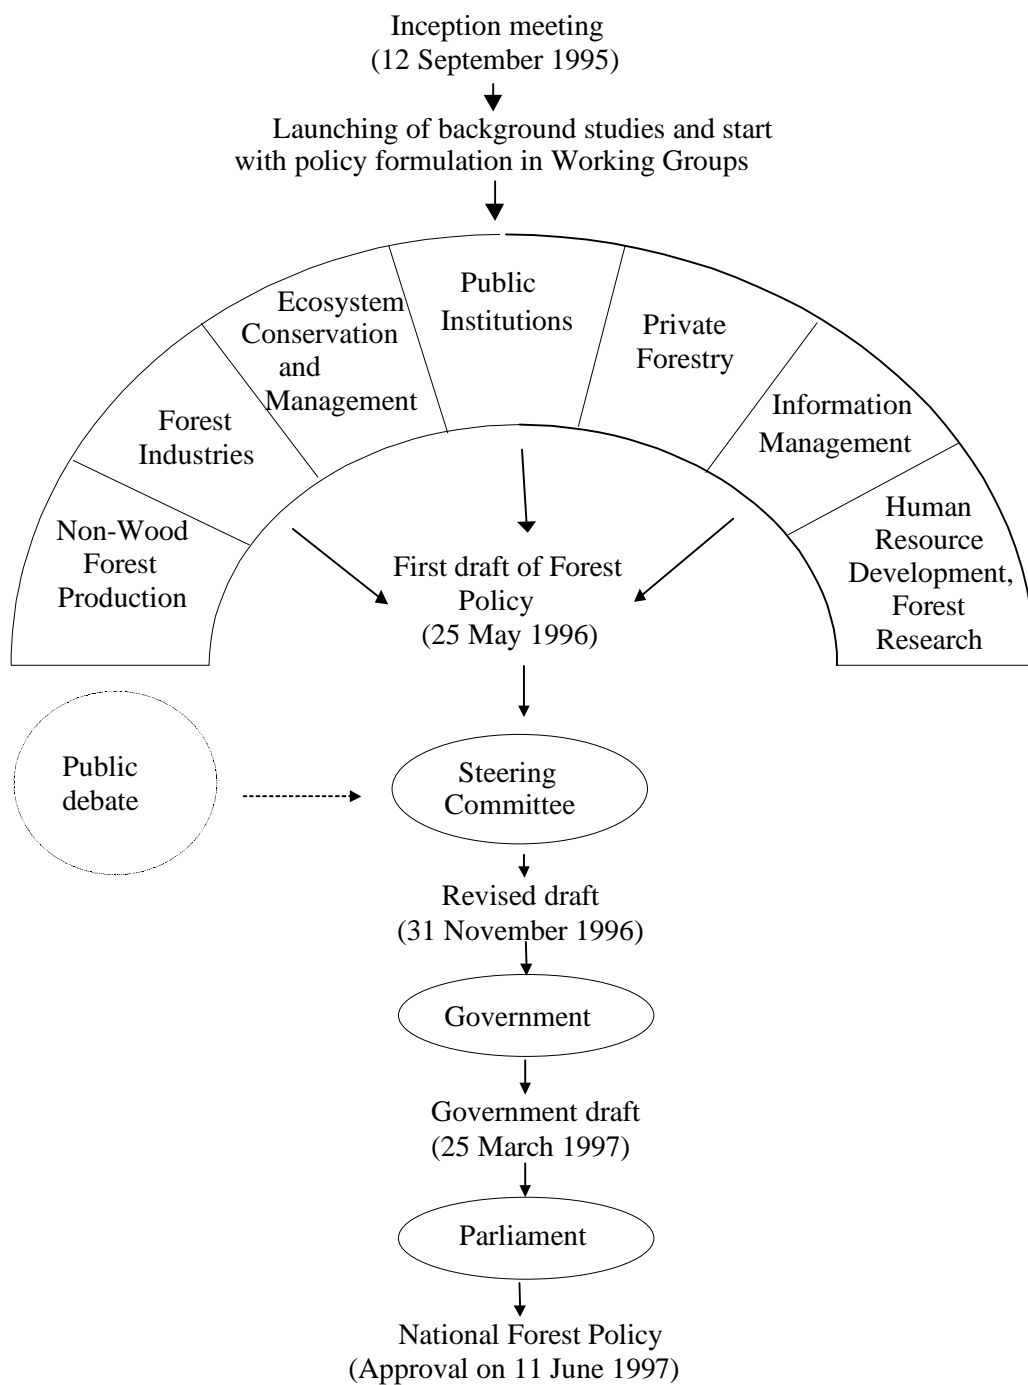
Inception meeting
(12 September 1995)

Launching of background studies and start with policy formulation in Working Groups

Non-Wood Forest Production

Forest Industries

Ecosystem Conservation and Management

Public Institutions

Private Forestry

Information Management

Human Resource Development, Forest Research

First draft of Forest Policy
(25 May 1996)

Public debate

Steering Committee

Revised draft
(31 November 1996)

Government

Government draft
(25 March 1997)

Parliament

National Forest Policy
(Approval on 11 June 1997)